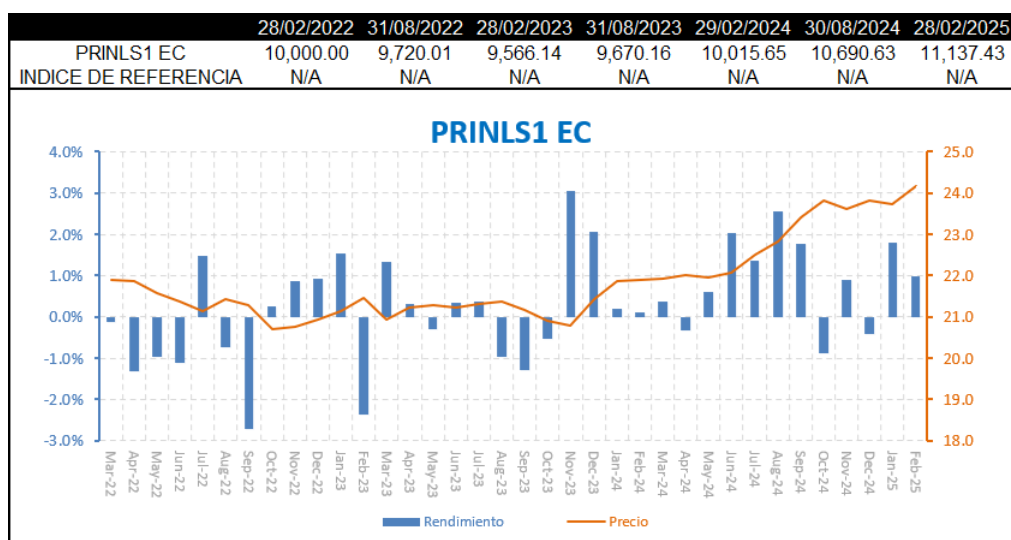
| | 28/02/2022 | 31/08/2022 | 28/02/2023 | 31/08/2023 | 29/02/2024 | 30/08/2024 | 28/02/2025 |
|---|---|---|---|---|---|---|---|
| PRINLS1 EC | 10,000.00 | 9,720.01 | 9,566.14 | 9,670.16 | 10,015.65 | 10,690.63 | 11,137.43 |
| INDICE DE REFERENCIA | N/A | N/A | N/A | N/A | N/A | N/A | N/A |

PRINLS1 EC

4.0%
3.0%
2.0%
1.0%
0.0%
-1.0%
-2.0%
-3.0%

25.0
24.0
23.0
22.0
21.0
20.0
19.0
18.0

Mar-22 Apr-22 May-22 Jun-22 Jul-22 Aug-22 Sep-22 Oct-22 Nov-22 Dec-22 Jan-23 Feb-23 Mar-23 Apr-23 May-23 Jun-23 Jul-23 Aug-23 Sep-23 Oct-23 Nov-23 Dec-23 Jan-24 Feb-24 Mar-24 Apr-24 May-24 Jun-24 Jul-24 Aug-24 Sep-24 Oct-24 Nov-24 Dec-24 Jan-25 Feb-25

Rendimiento Precio